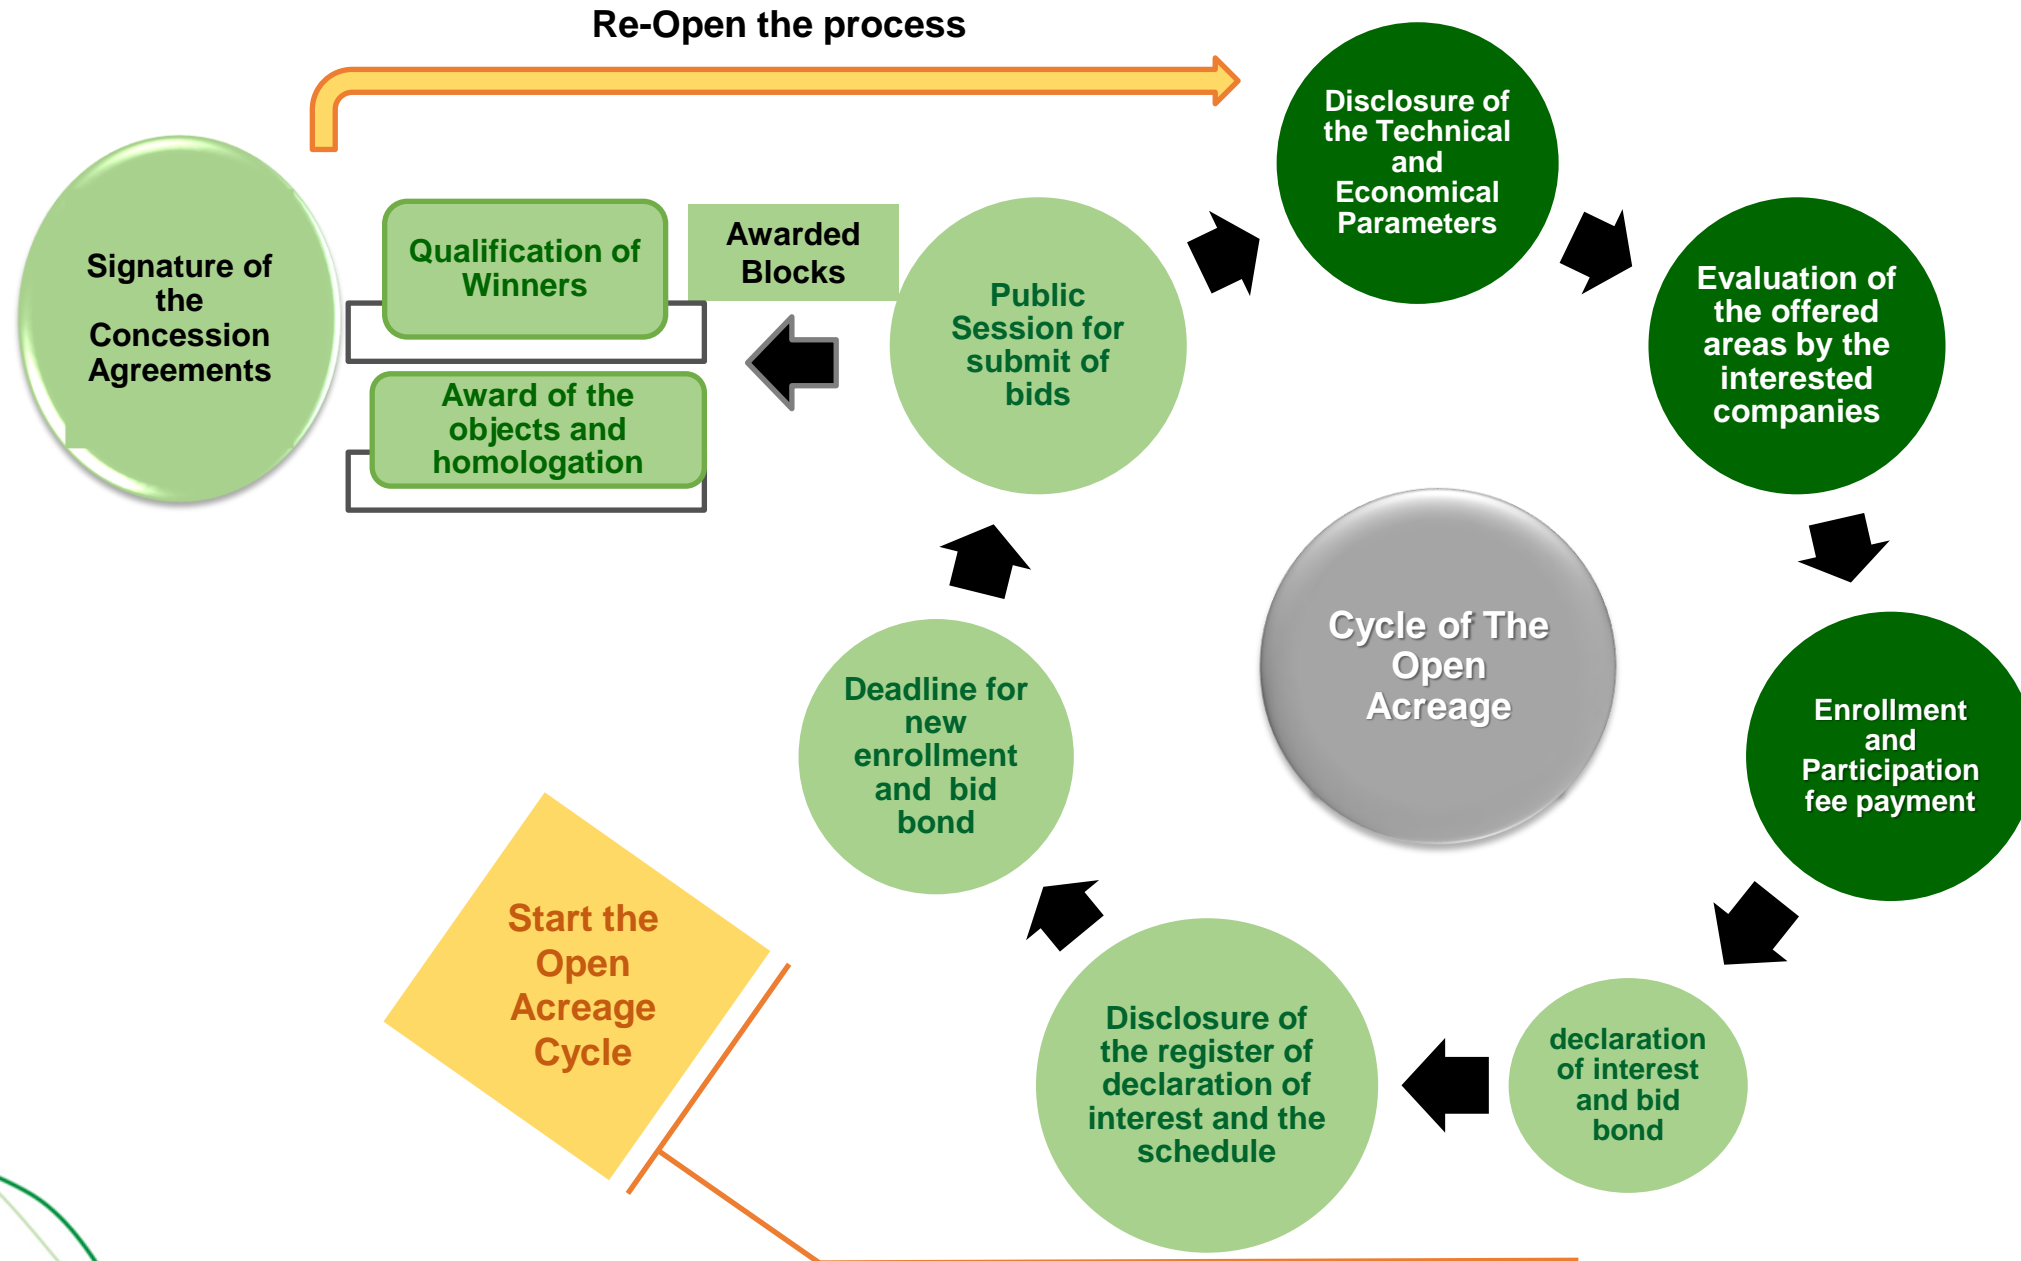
Re-Open the process

Signature of the Concession Agreements

Qualification of Winners

Awarded Blocks

Award of the objects and homologation

Public Session for submit of bids

Disclosure of the Technical and Economical Parameters

Evaluation of the offered areas by the interested companies

Cycle of The Open Acreage

Enrollment and Participation fee payment

declaration of interest and bid bond

Disclosure of the register of declaration of interest and the schedule

Deadline for new enrollment and bid bond

Start the Open Acreage Cycle